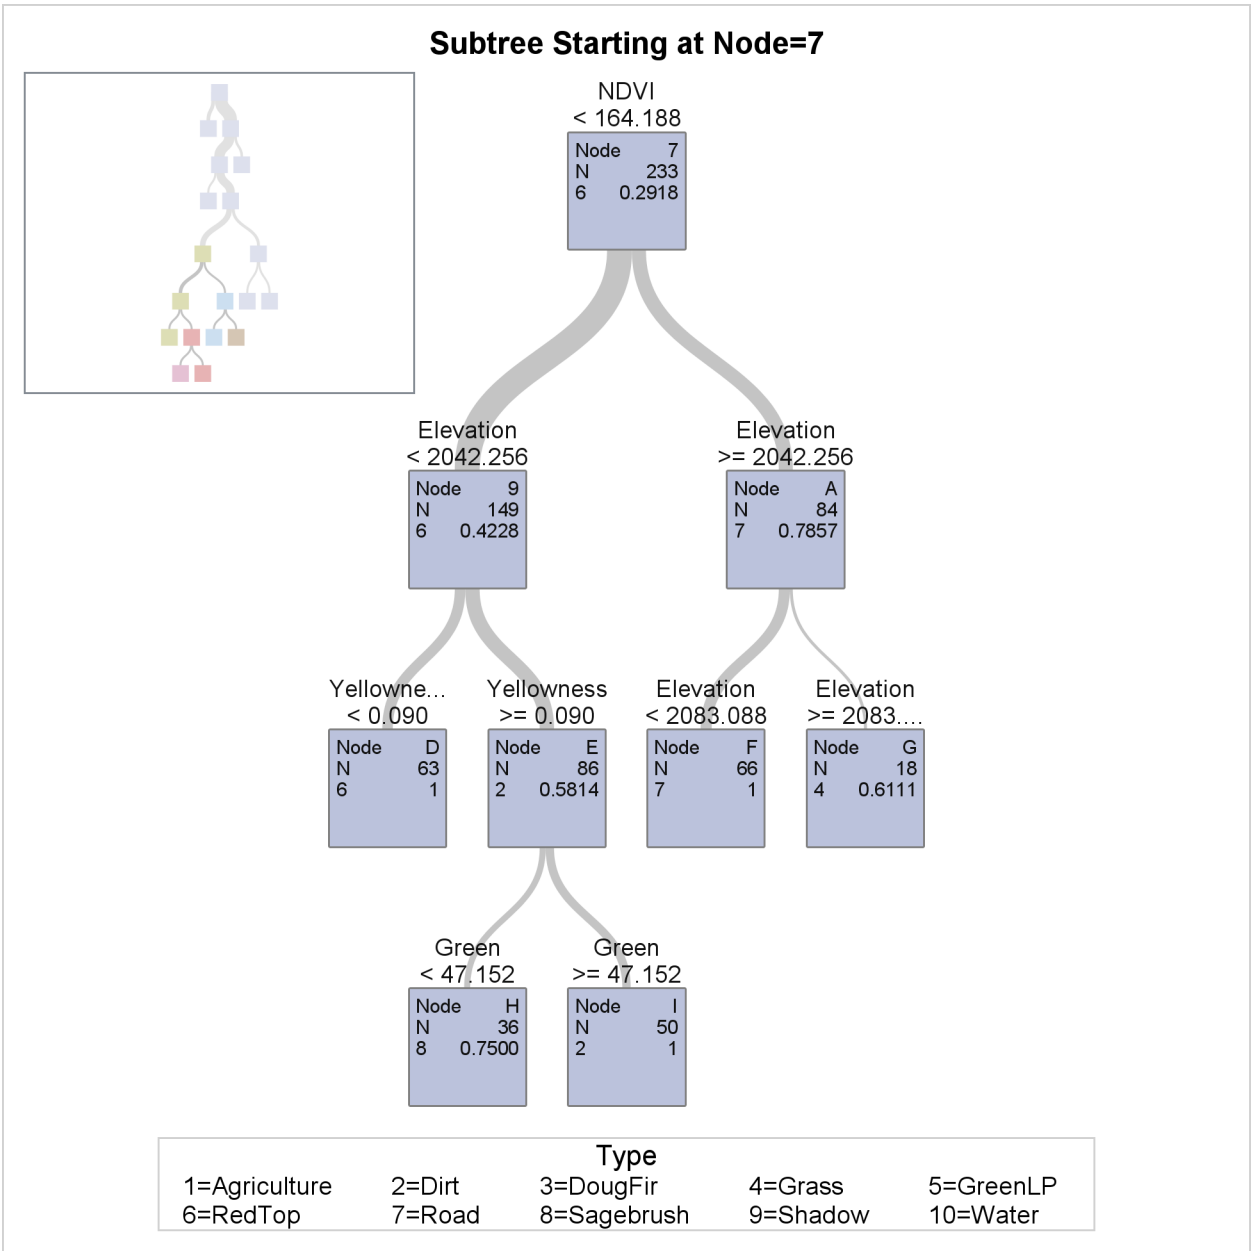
Subtree Starting at Node=7

NDVI
< 164.188

Node 7
N 233
6 0.2918

Elevation
< 2042.256

Node 9
N 149
6 0.4228

Elevation
>= 2042.256

Node A
N 84
7 0.7857

Yellowne...
< 0.090

Node D
N 63
6 1

Yellowness
>= 0.090

Node E
N 86
2 0.5814

Elevation
< 2083.088

Node F
N 66
7 1

Elevation
>= 2083....

Node G
N 18
4 0.6111

Green
< 47.152

Node H
N 36
8 0.7500

Green
>= 47.152

Node I
N 50
2 1

Type
1=Agriculture 2=Dirt 3=DougFir 4=Grass 5=GreenLP
6=RedTop 7=Road 8=Sagebrush 9=Shadow 10=Water